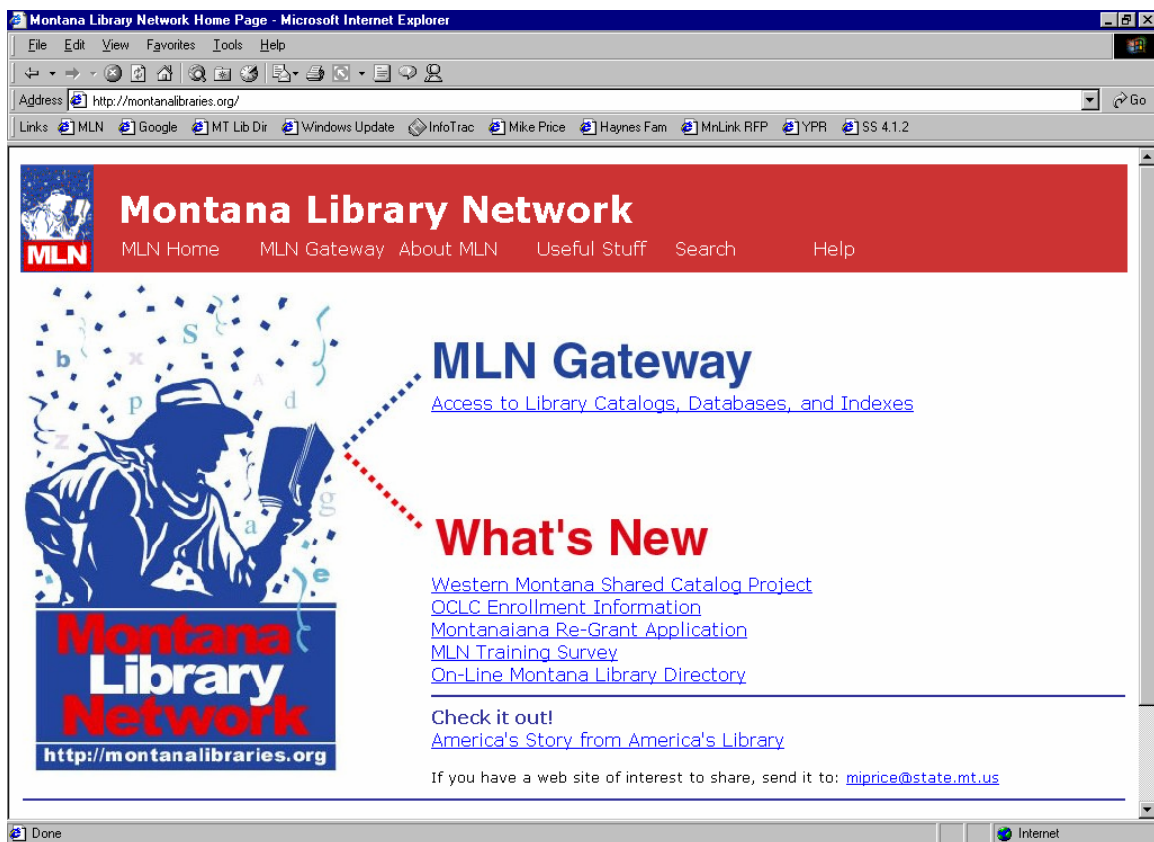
Montana Library Network Home Page - Microsoft Internet Explorer

File Edit View Favorites Tools Help

Address http://montanalibraries.org/ Go

Links MLN Google MT Lib Dir Windows Update InfoTrac Mike Price Haynes Fam MnLink RFP YPR SS 4.1.2

MLN

Montana Library Network

MLN Home MLN Gateway About MLN Useful Stuff Search Help

Montana Library Network
http://montanalibraries.org

MLN Gateway
Access to Library Catalogs, Databases, and Indexes

What's New
Western Montana Shared Catalog Project
OCLC Enrollment Information
Montanaiana Re-Grant Application
MLN Training Survey
On-Line Montana Library Directory

Check it out!
America's Story from America's Library

If you have a web site of interest to share, send it to: miprice@state.mt.us

Done Internet